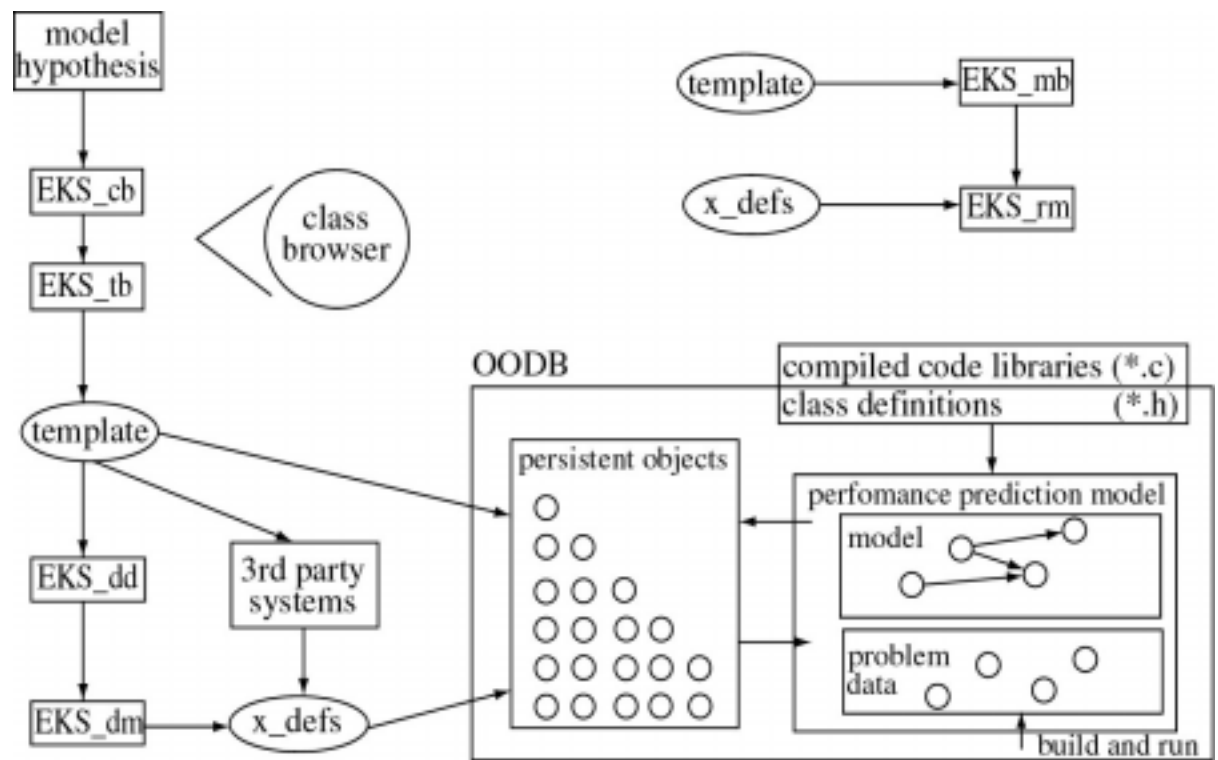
model hypothesis

EKS_cb

class browser

EKS_tb

template

EKS_mb

x_defs

EKS_rm

OODB

compiled code libraries (*.c)
class definitions (*.h)

template

persistent objects

perfomance prediction model

model

EKS_dd

3rd party systems

problem data

EKS_dm

x_defs

build and run